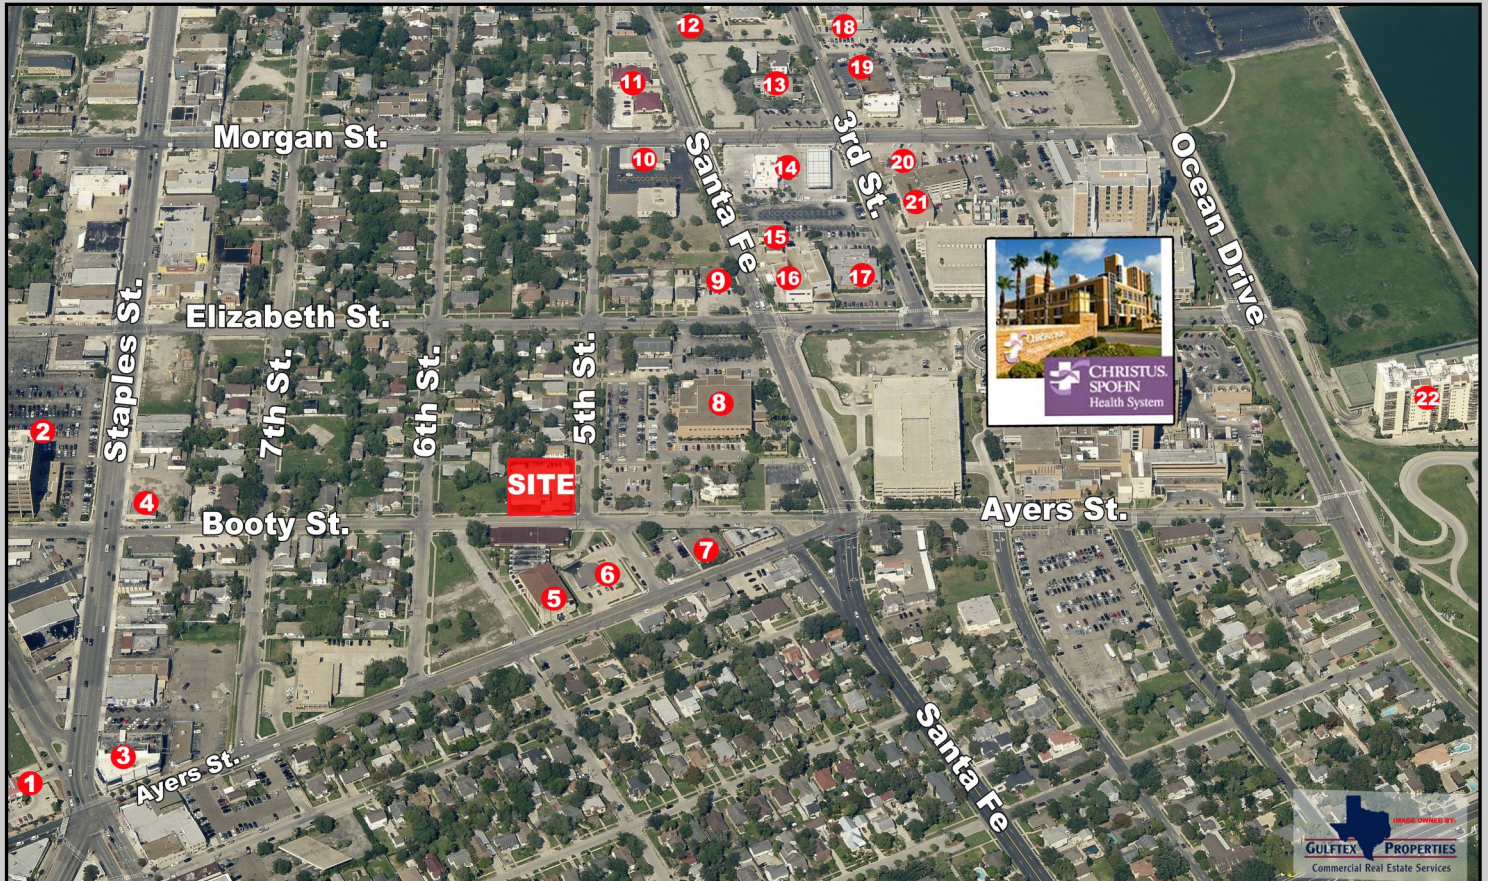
12
18
11
13
19
Morgan St.
10
14
3rd St.
20
21
Santa Fe
15
9
16
17
Ocean Drive
Elizabeth St.
Staples St.
7th St.
6th St.
5th St.
8
CHRISTUS SPOHN Health System
22
2
4
SITE
Booty St.
Ayers St.
7
6
5
3
1
Ayers St.
Santa Fe
IMAGE OWNED BY:
GULFTEX PROPERTIES
Commercial Real Estate Services